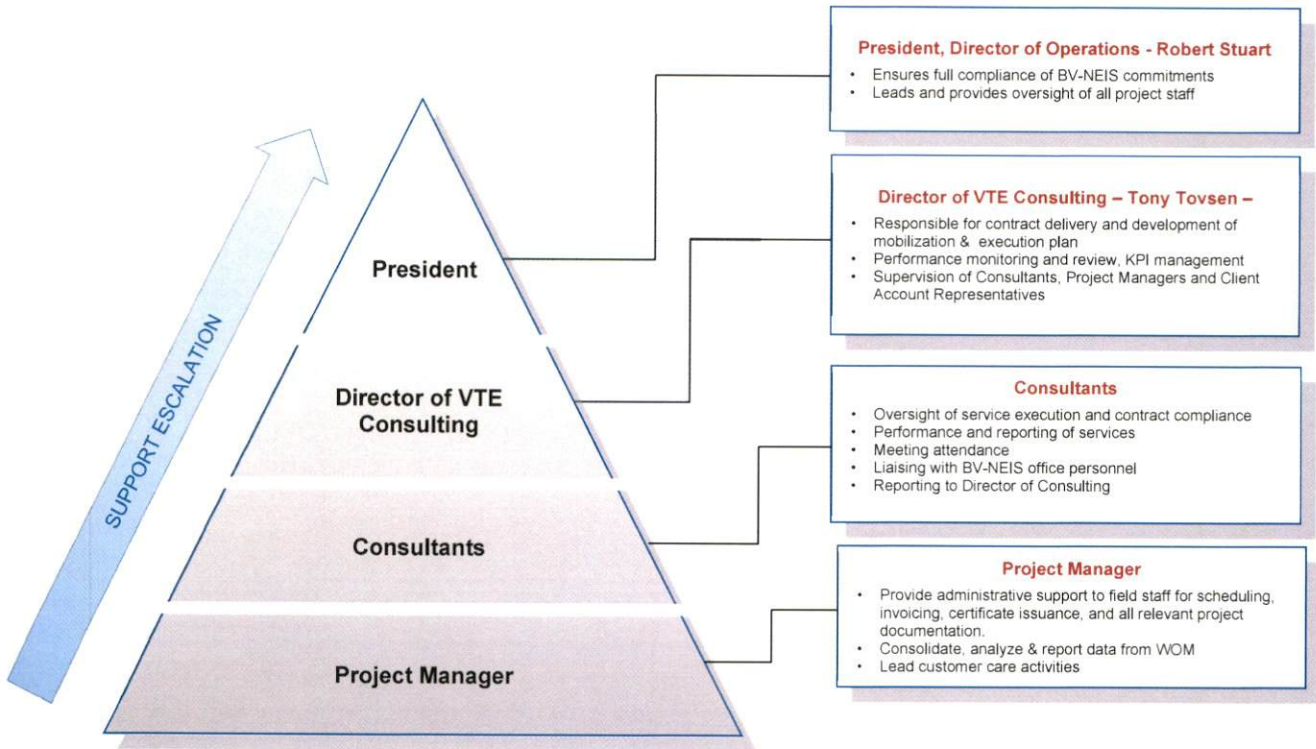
SUPPORT ESCALATION

President

Director of VTE Consulting

Consultants

Project Manager

President, Director of Operations - Robert Stuart

- Ensures full compliance of BV-NEIS commitments
- Leads and provides oversight of all project staff

Director of VTE Consulting – Tony Tovsen –

- Responsible for contract delivery and development of mobilization & execution plan
- Performance monitoring and review, KPI management
- Supervision of Consultants, Project Managers and Client Account Representatives

Consultants

- Oversight of service execution and contract compliance
- Performance and reporting of services
- Meeting attendance
- Liaising with BV-NEIS office personnel
- Reporting to Director of Consulting

Project Manager

- Provide administrative support to field staff for scheduling, invoicing, certificate issuance, and all relevant project documentation.
- Consolidate, analyze & report data from WOM
- Lead customer care activities